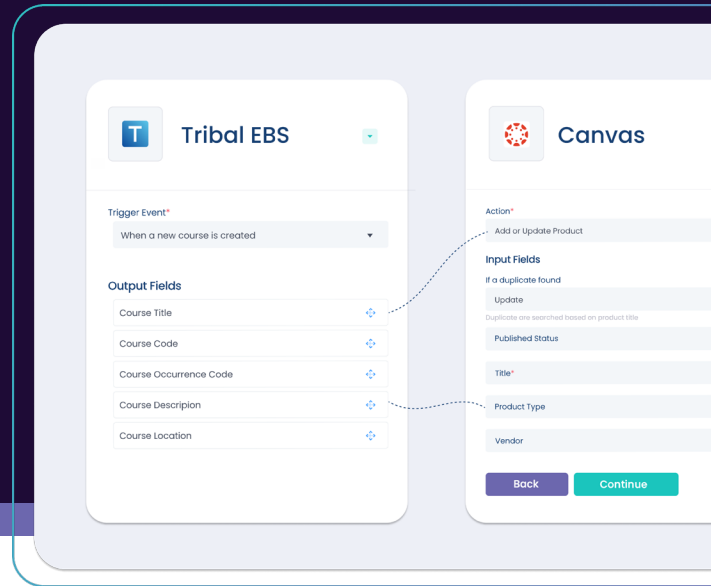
T

Tribal EBS

Trigger Event*

When a new course is created

Output Fields

Course Title

Course Code

Course Occurrence Code

Course Descripion

Course Location

Canvas

Action*

Add or Update Product

Input Fields

If a duplicate found

Update

Duplicate are searched based on product title

Published Status

Title*

Product Type

Vendor

Back

Continue